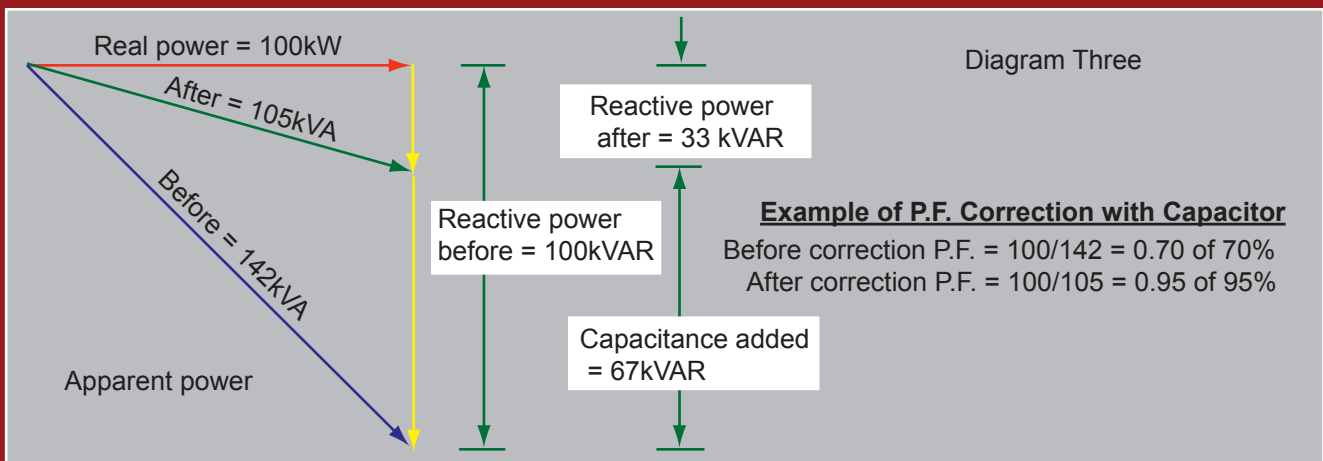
Real power = 100kW

After = 105kVA

Before = 142kVA

Apparent power

Reactive power before = 100kVAR

Reactive power after = 33 kVAR

Capacitance added = 67kVAR

Diagram Three

Example of P.F. Correction with Capacitor

Before correction P.F. = 100/142 = 0.70 of 70%

After correction P.F. = 100/105 = 0.95 of 95%